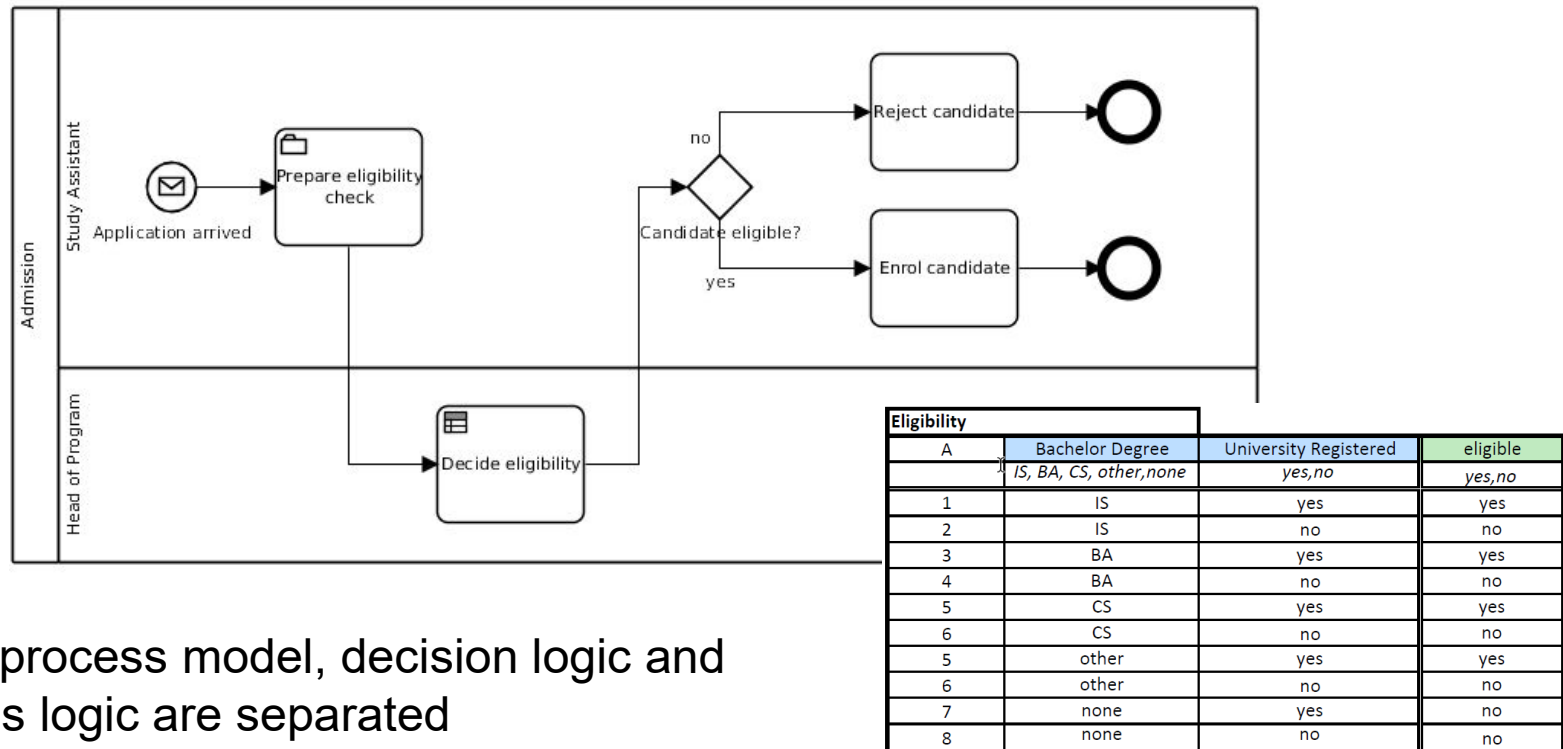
Admission

Study Assistant

Application arrived

Prepare eligibility check

no

Reject candidate

Candidate eligible?

yes

Enrol candidate

Head of Program

Decide eligibility

| Eligibility | | | |
|---|---|---|---|
| A | Bachelor Degree | University Registered | eligible |
| | IS, BA, CS, other,none | yes,no | yes,no |
| 1 | IS | yes | yes |
| 2 | IS | no | no |
| 3 | BA | yes | yes |
| 4 | BA | no | no |
| 5 | CS | yes | yes |
| 6 | CS | no | no |
| 5 | other | yes | yes |
| 6 | other | no | no |
| 7 | none | yes | no |
| 8 | none | no | no |

process model, decision logic and
s logic are separated